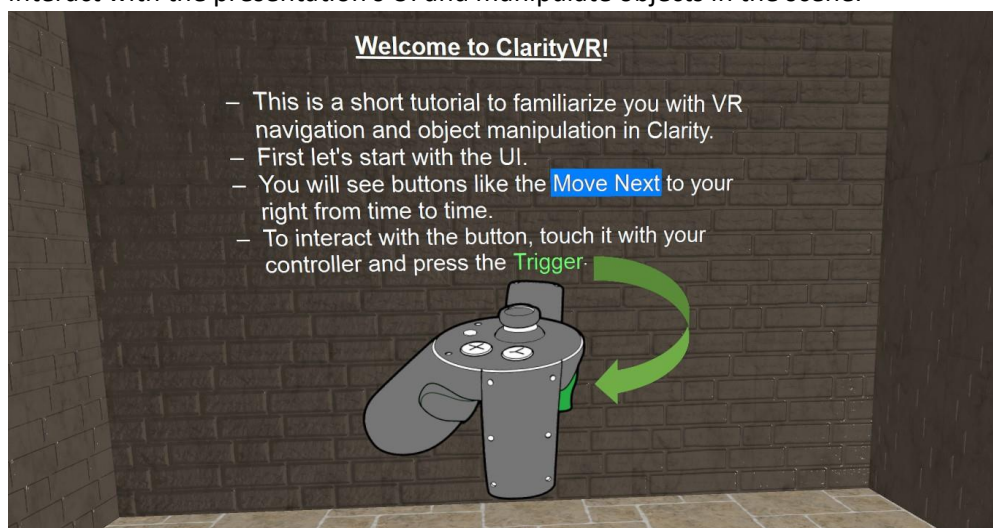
interact with the presentation's UI and manipulate objects in the scene.

Welcome to ClarityVR!

– This is a short tutorial to familiarize you with VR navigation and object manipulation in Clarity.
– First let's start with the UI.
– You will see buttons like the Move Next to your right from time to time.
– To interact with the button, touch it with your controller and press the Trigger.